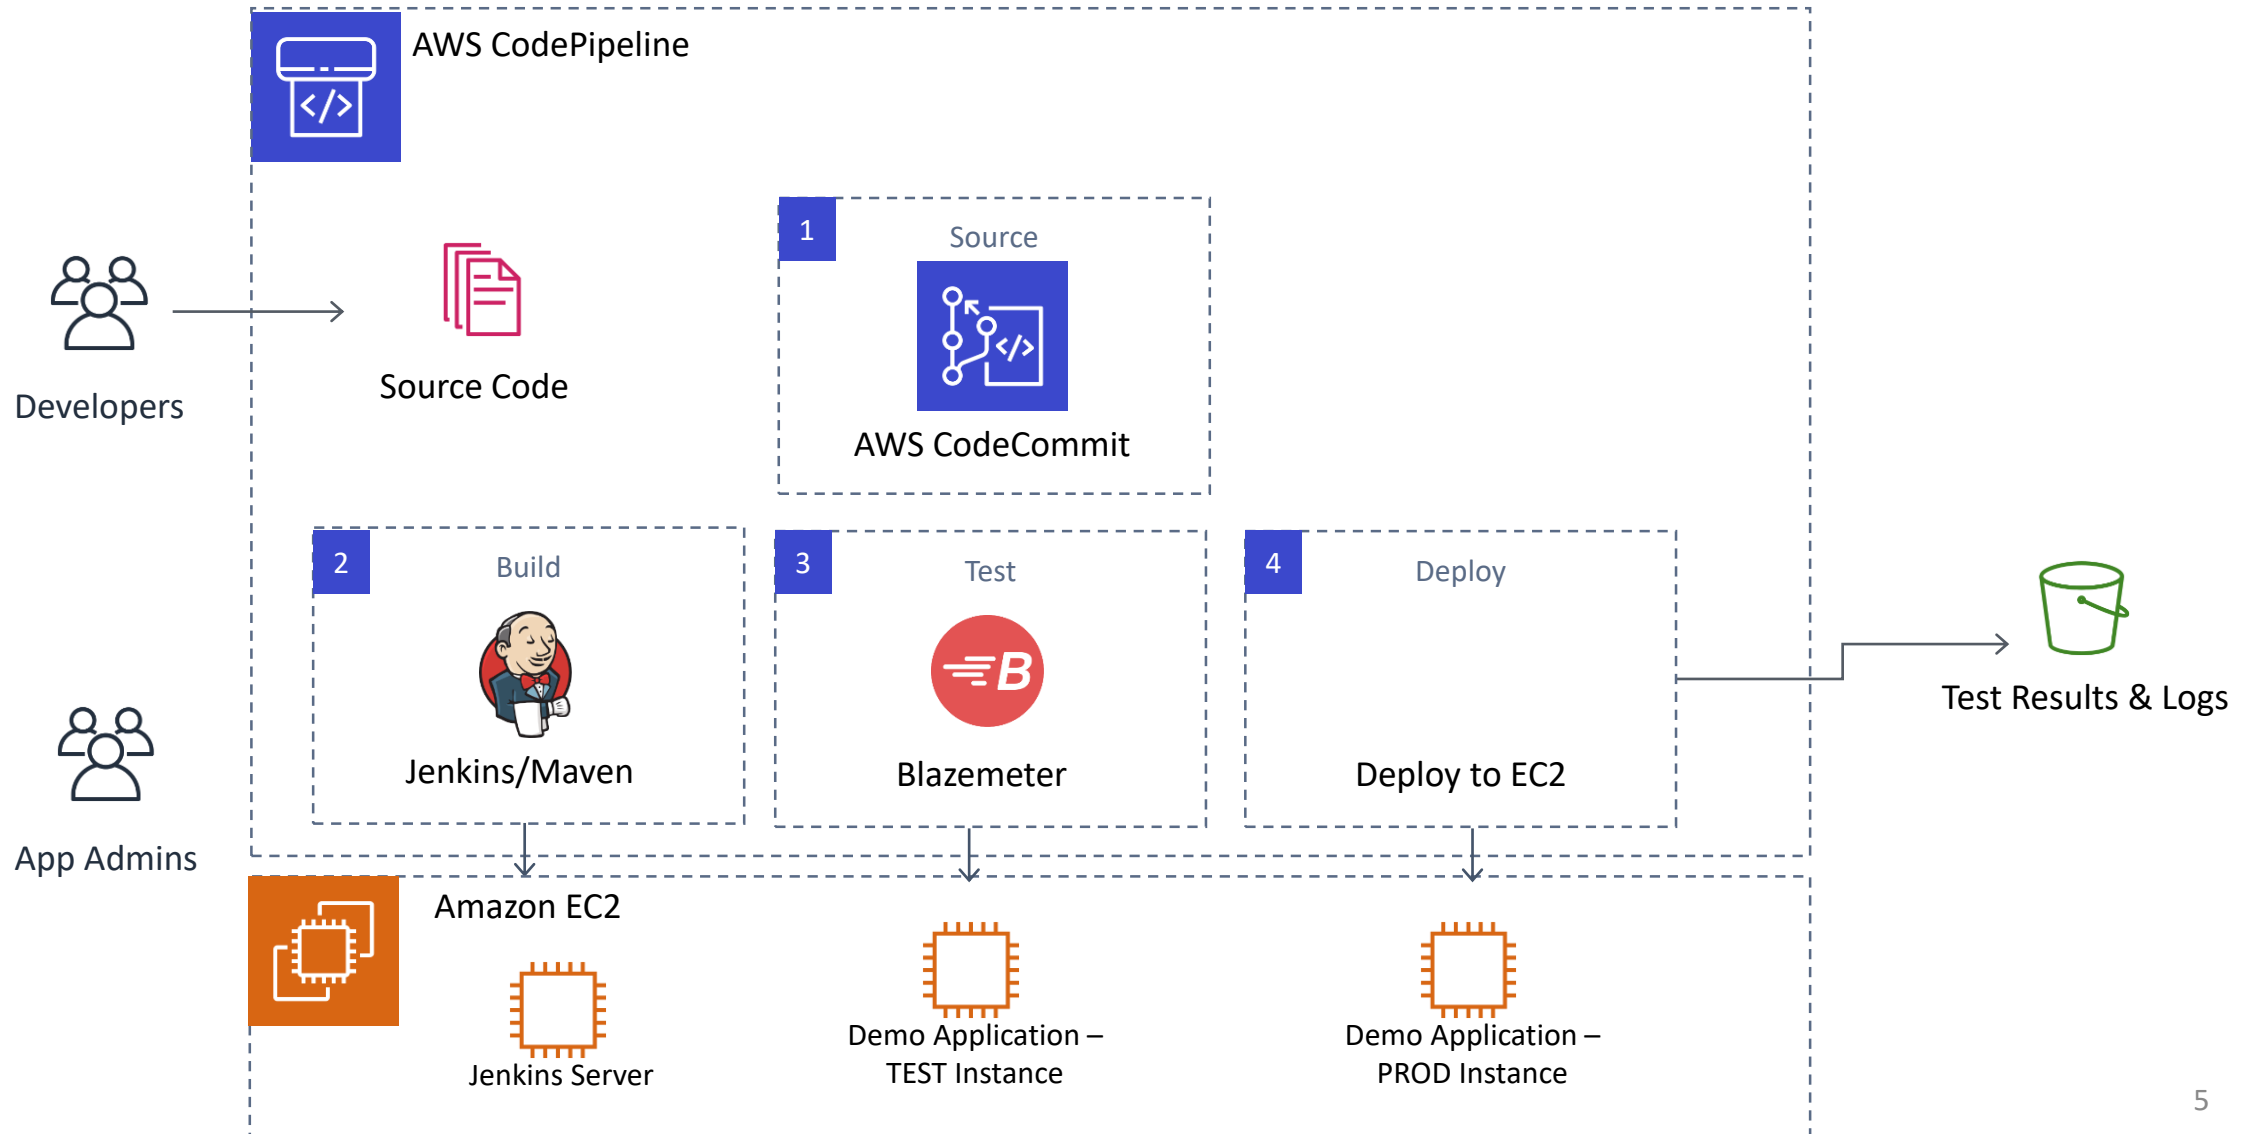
AWS CodePipeline

Developers

Source Code

1

Source

AWS CodeCommit

2

Build

Jenkins/Maven

3

Test

Blazemeter

4

Deploy

Deploy to EC2

Test Results & Logs

App Admins

Amazon EC2

Jenkins Server

Demo Application – TEST Instance

Demo Application – PROD Instance

5